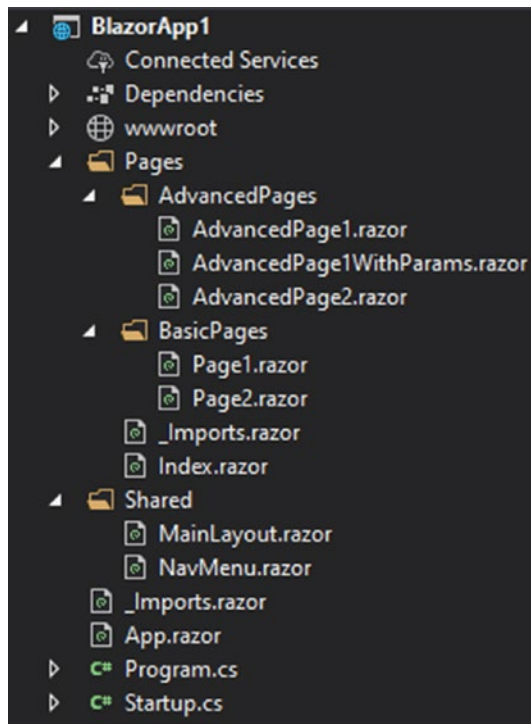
BlazorApp1
Connected Services
Dependencies
wwwroot
Pages
AdvancedPages
AdvancedPage1.razor
AdvancedPage1WithParams.razor
AdvancedPage2.razor
BasicPages
Page1.razor
Page2.razor
_Imports.razor
Index.razor
Shared
MainLayout.razor
NavMenu.razor
_Imports.razor
App.razor
C# Program.cs
C# Startup.cs